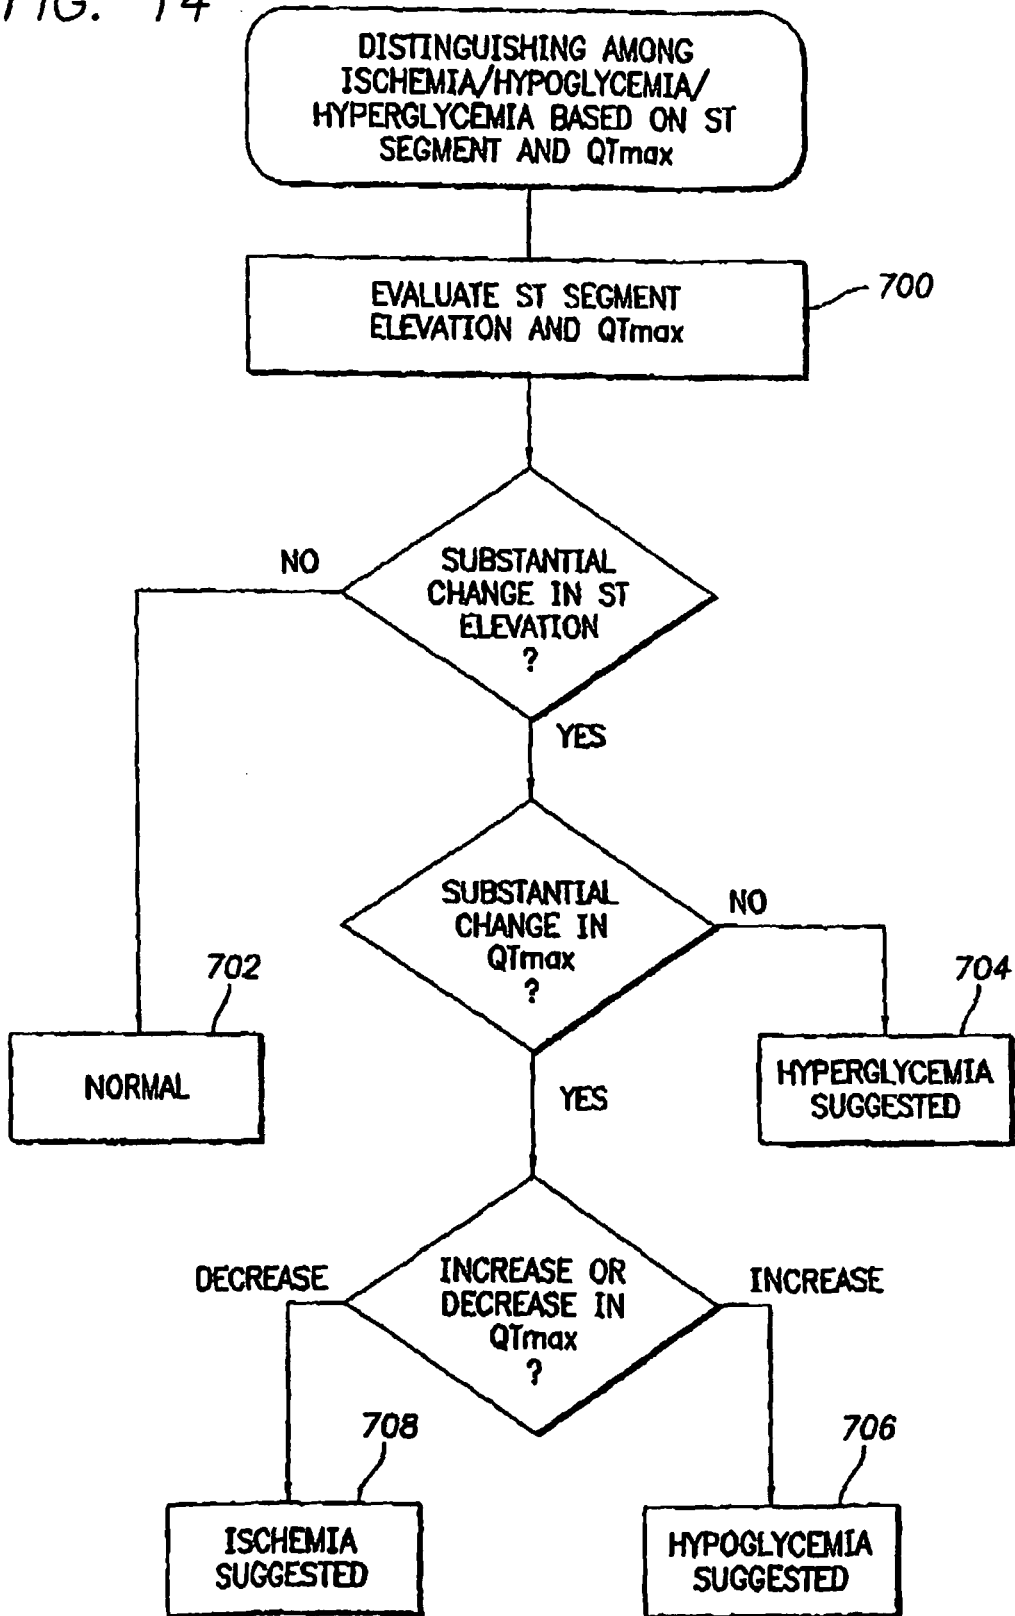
FIG. 14

DISTINGUISHING AMONG ISCHEMIA/HYPOGLYCEMIA/ HYPERGLYCEMIA BASED ON ST SEGMENT AND QTmax

EVALUATE ST SEGMENT ELEVATION AND QTmax

700

SUBSTANTIAL CHANGE IN ST ELEVATION ?

NO

YES

SUBSTANTIAL CHANGE IN QTmax ?

NO

702

NORMAL

704

HYPERGLYCEMIA SUGGESTED

YES

INCREASE OR DECREASE IN QTmax ?

DECREASE

INCREASE

708

ISCHEMIA SUGGESTED

706

HYPOGLYCEMIA SUGGESTED